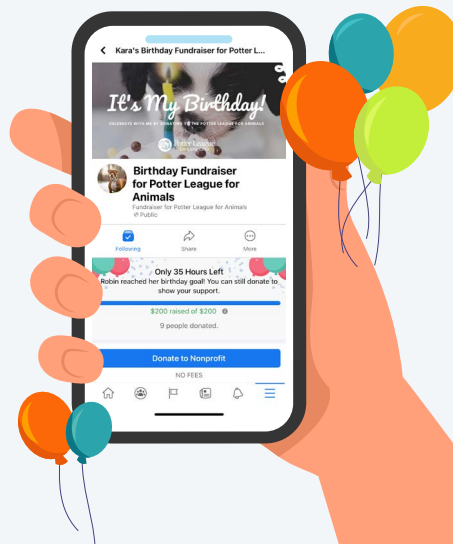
Kara's Birthday Fundraiser for Potter Le...

It's My Birthday!

CELEBRATE WITH ME BY DONATING TO THE POTTER LEAGUE FOR ANIMALS

Potter League

Birthday Fundraiser for Potter League for Animals

Fundraiser for Potter League for Animals
Public

Following
Share
More

Only 35 Hours Left
Robin reached her birthday goal! You can still donate to show your support.

$200 raised of $200

9 people donated.

Donate to Nonprofit

NO FEES